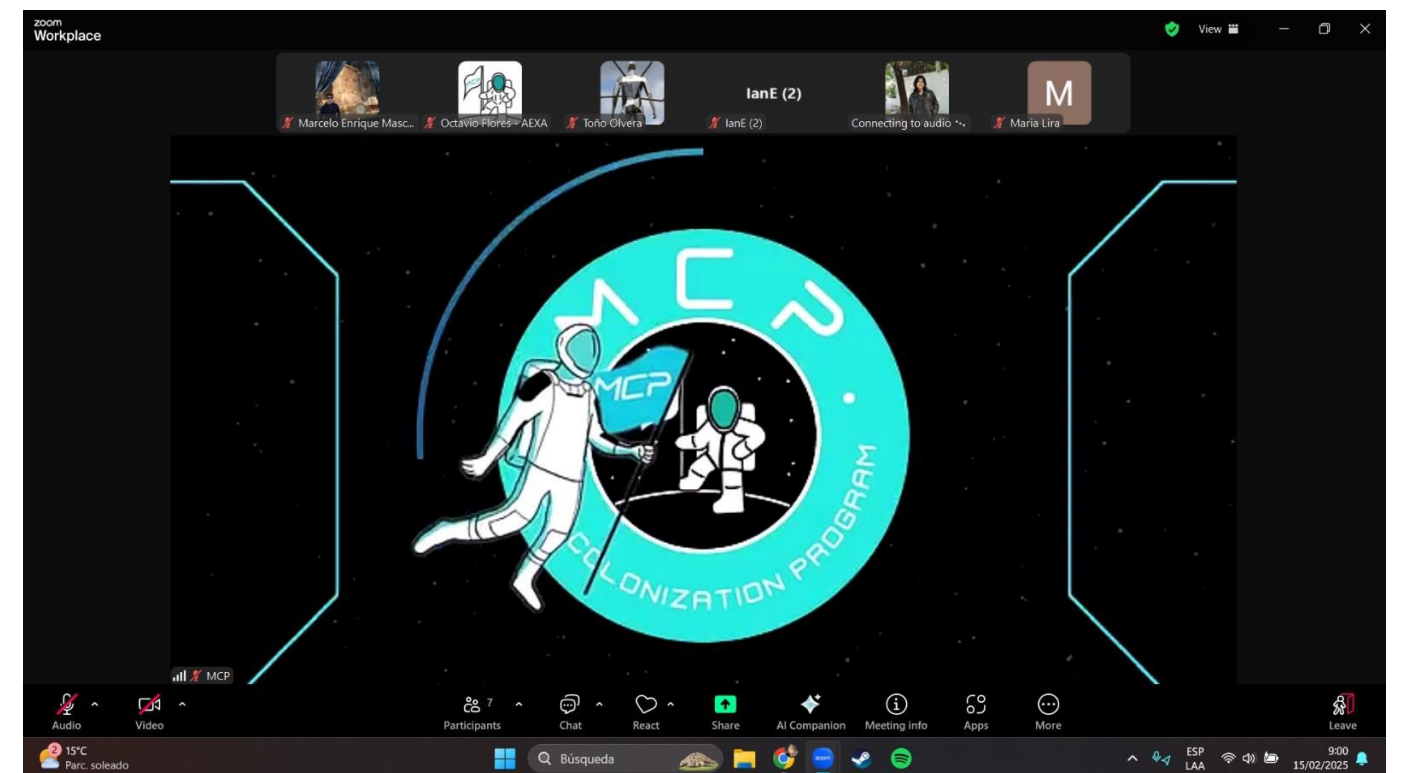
zoom
Workplace

View

Marcelo Enrique Masc... Octavio Flores - AEXA Toño Olvera IanE (2) IanE (2) Connecting to audio M Maria Lira

MCP

MCP

COLONIZATION PROGRAM

MCP

Audio Video Participants 7 Chat React Share AI Companion Meeting info Apps More Leave

2 15°C Parc. soleado

Búsqueda

ESP LAA 9:00 15/02/2025